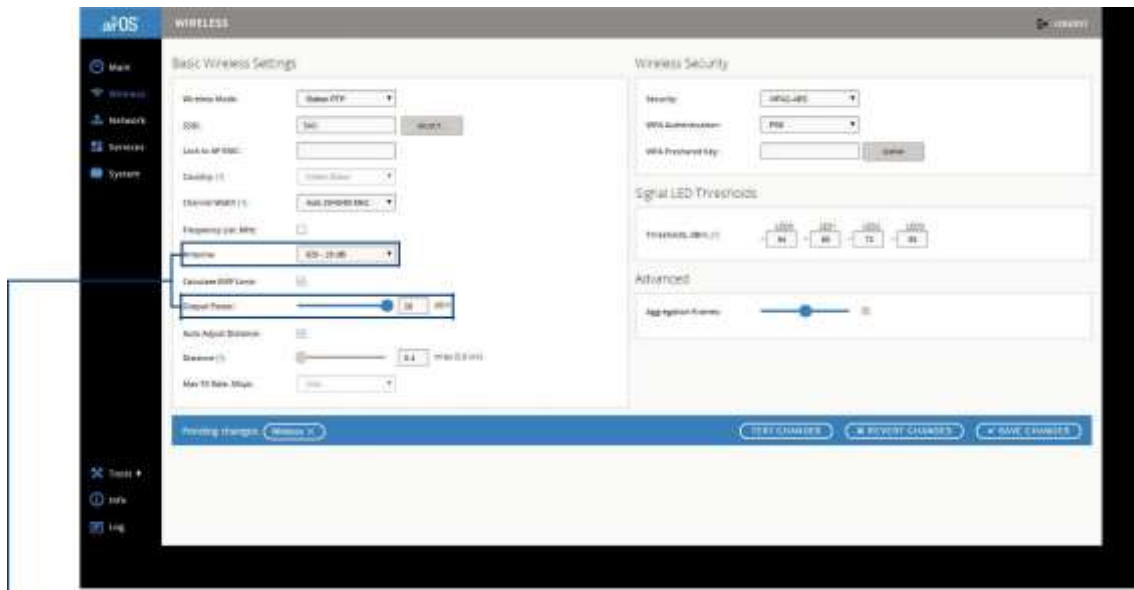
airOS
WIRELESS
Main
Wireless
Network
Services
System
Basic Wireless Settings
Wireless Mode: Station PTP
SSID: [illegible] SELECT
Lock to AP MAC:
Country: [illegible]
Channel Width: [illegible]
Frequency List, MHz:
Antenna: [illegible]
Calculate EIRP Limit:
Output Power: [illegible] dBm
Auto Adjust Distance:
Distance: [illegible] miles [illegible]
Max TX Rate, Mbps: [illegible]
Wireless Security
Security: WPA2-AES
WPA Authentication: PSK
WPA Preshared Key: Show
Signal LED Thresholds
Thresholds, dBm: LED1 LED2 LED3 LED4 94 80 73 65
Advanced
Aggregation Frames:
Pending changes: Wireless ×
TEST CHANGES
REVERT CHANGES
SAVE CHANGES
Tools
Info
Log